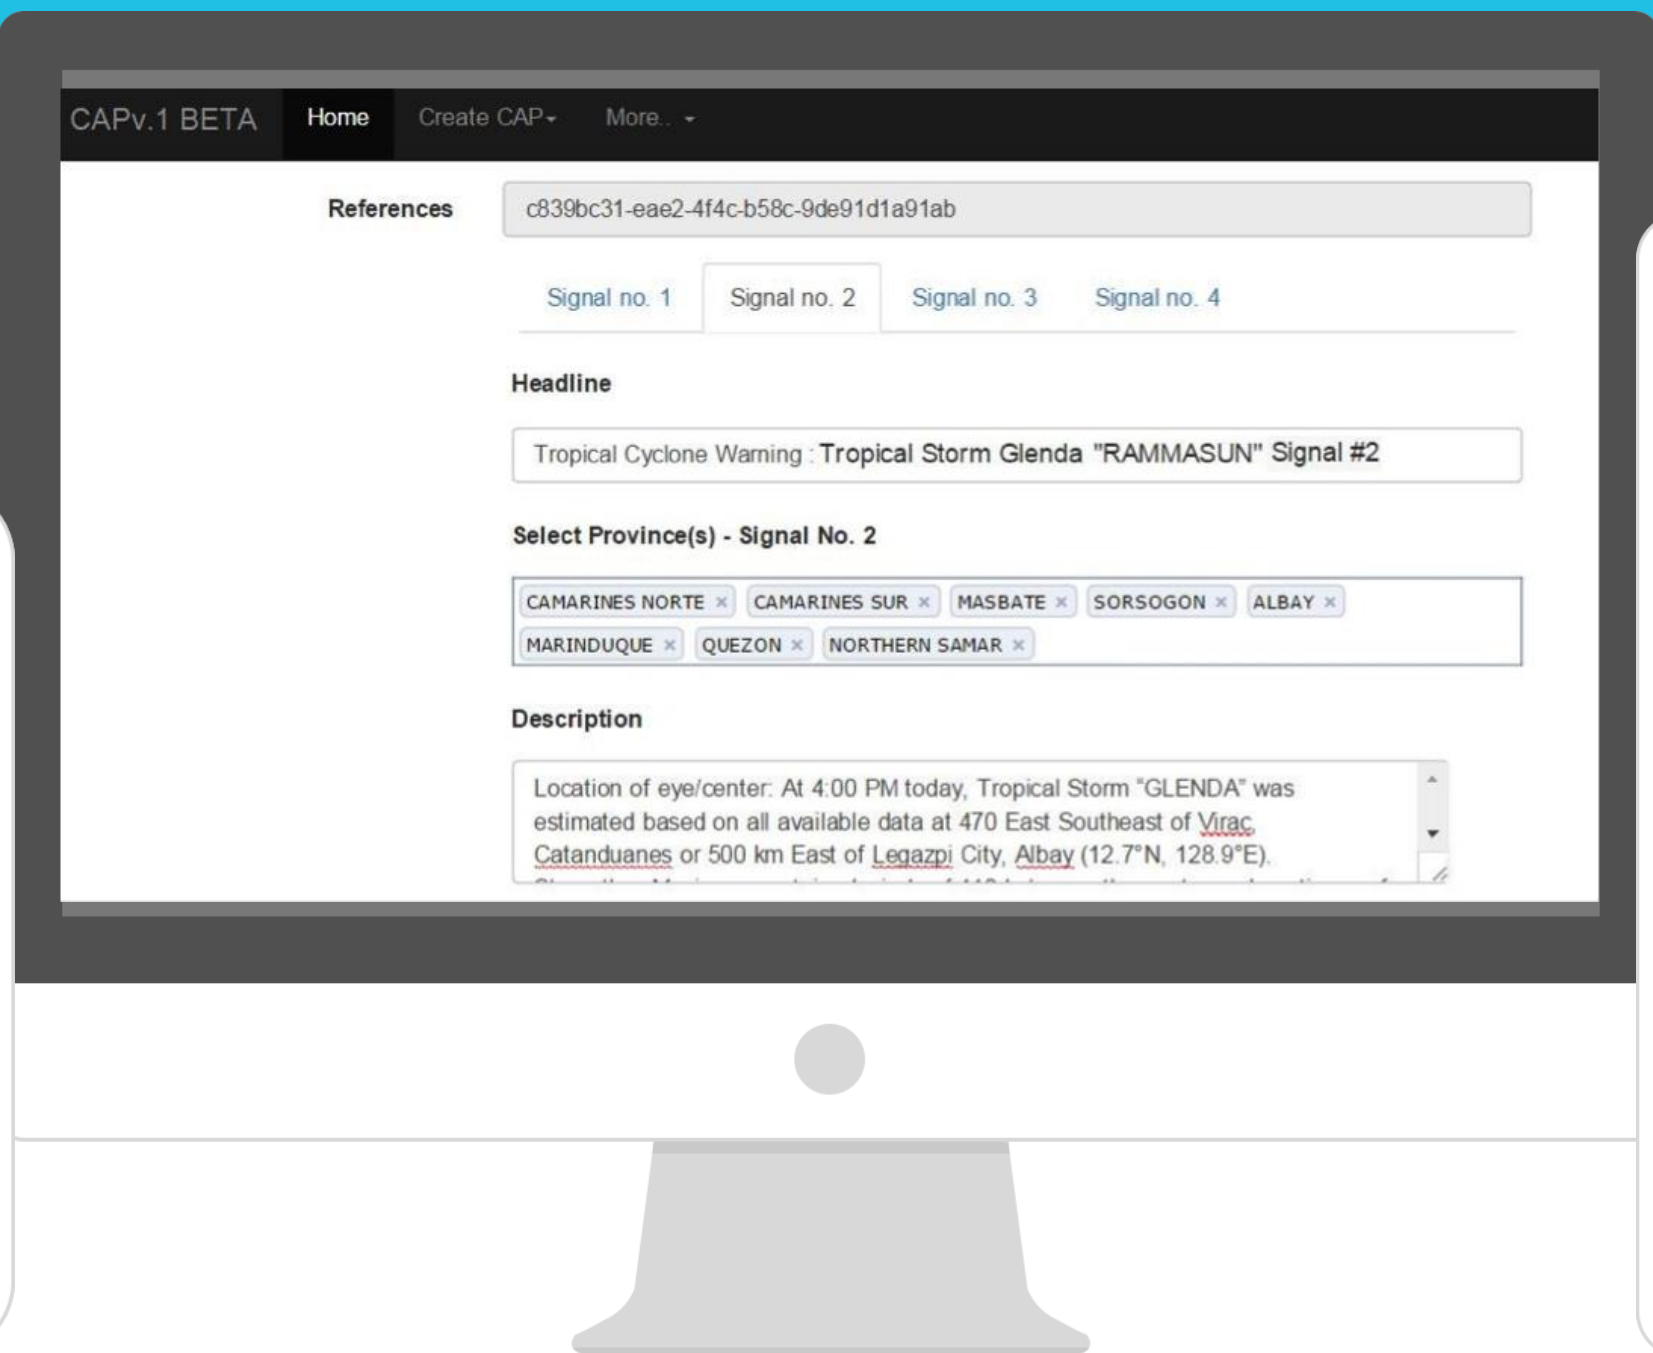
CAPv.1 BETA Home Create CAP More..

References c839bc31-eae2-4f4c-b58c-9de91d1a91ab

Signal no. 1 Signal no. 2 Signal no. 3 Signal no. 4

Headline

Tropical Cyclone Warning : Tropical Storm Glenda "RAMMASUN" Signal #2

Select Province(s) - Signal No. 2

CAMARINES NORTE × CAMARINES SUR × MASBATE × SORSOGON × ALBAY × MARINDUQUE × QUEZON × NORTHERN SAMAR ×

Description

Location of eye/center: At 4:00 PM today, Tropical Storm "GLENDA" was estimated based on all available data at 470 East Southeast of Virac, Catanduanes or 500 km East of Legazpi City, Albay (12.7°N, 128.9°E).
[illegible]